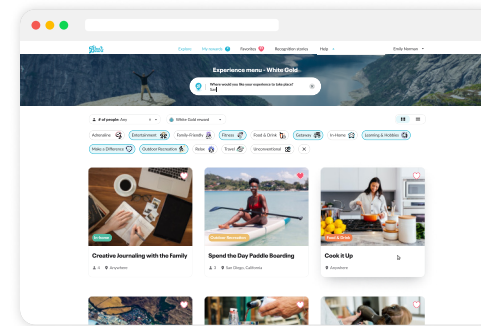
Blueboard

Explore

My rewards

Favorites

Recognition stories

Help

Emily Norman

Experience menu - White Gold

Where would you like your experience to take place?

# of people: Any

White Gold reward

Adrenaline

Entertainment

Family-Friendly

Fitness

Food & Drink

Getaway

In-Home

Learning & Hobbies

Make a Difference

Outdoor Recreation

Relax

Travel

Unconventional

In-Home

Creative Journaling with the Family

4

Anywhere

Outdoor Recreation

Spend the Day Paddle Boarding

2

San Diego, California

Food & Drink

Cook it Up

Anywhere